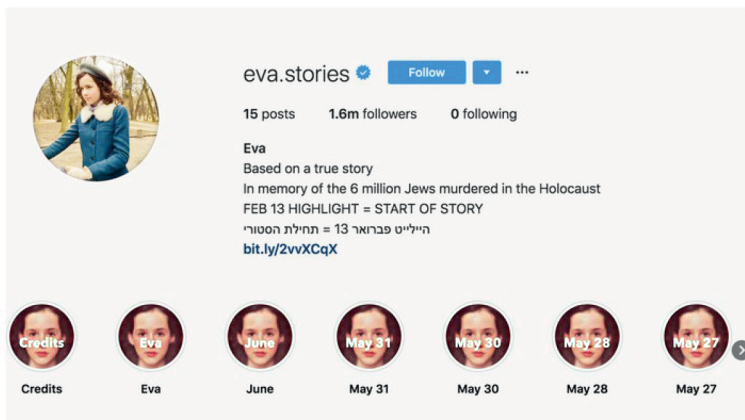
eva.stories Follow ···

15 posts 1.6m followers 0 following

Eva
Based on a true story
In memory of the 6 million Jews murdered in the Holocaust
FEB 13 HIGHLIGHT = START OF STORY
הייליט פברואר 13 = תחילת הסטורי
bit.ly/2vvXCqX

Credits Credits
Eva Eva
June June
May 31 May 31
May 30 May 30
May 28 May 28
May 27 May 27